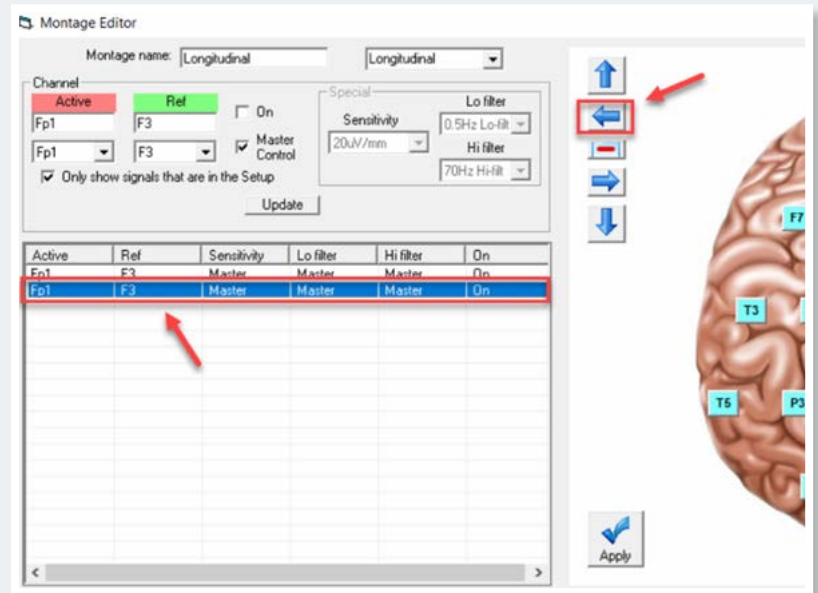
Montage Editor

Montage name: Longitudinal Longitudinal

Channel
Active Ref
Fp1 F3
Fp1 F3
On
Master Control
Only show signals that are in the Setup

Special
Sensitivity
20uV/mm
Lo filter
0.5Hz Lo-filt
Hi filter
70Hz Hi-filt

Update

| Active | Ref | Sensitivity | Lo filter | Hi filter | On |
|---|---|---|---|---|---|
| Fp1 | F3 | Master | Master | Master | On |
| Fp1 | F3 | Master | Master | Master | On |

F7
T3
T5
P3

Apply